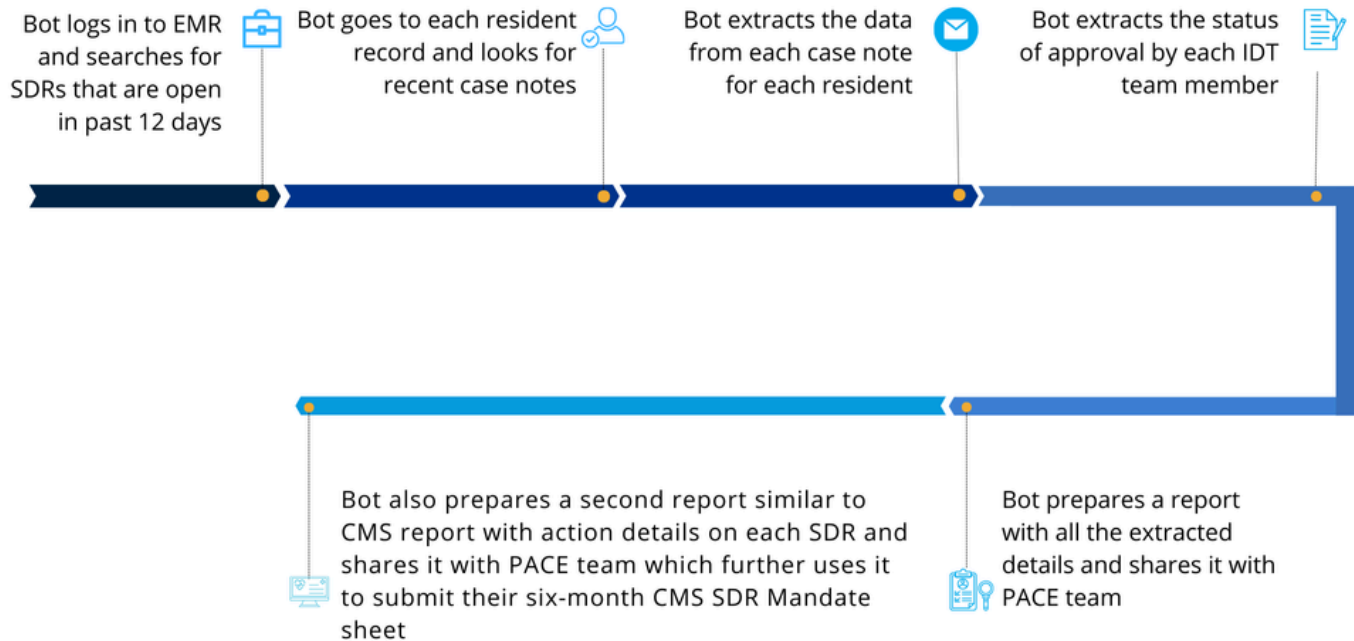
Bot logs in to EMR and searches for SDRs that are open in past 12 days

Bot goes to each resident record and looks for recent case notes

Bot extracts the data from each case note for each resident

Bot extracts the status of approval by each IDT team member

Bot prepares a report with all the extracted details and shares it with PACE team

Bot also prepares a second report similar to CMS report with action details on each SDR and shares it with PACE team which further uses it to submit their six-month CMS SDR Mandate sheet